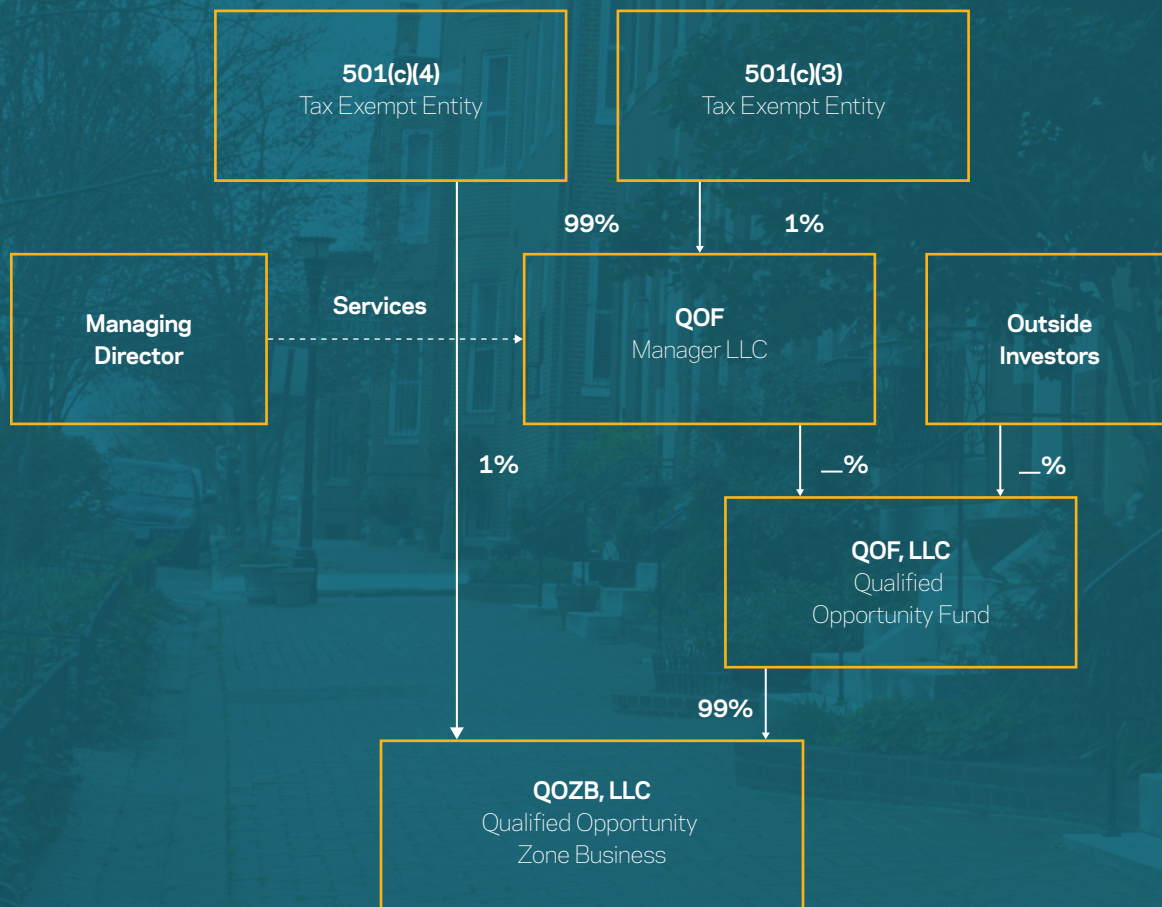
**501(c)(4)**
Tax Exempt Entity

**501(c)(3)**
Tax Exempt Entity

99%

1%

**Managing Director**

Services

**QOF**
Manager LLC

**Outside Investors**

1%

__%

__%

**QOF, LLC**
Qualified Opportunity Fund

99%

**QOZB, LLC**
Qualified Opportunity Zone Business